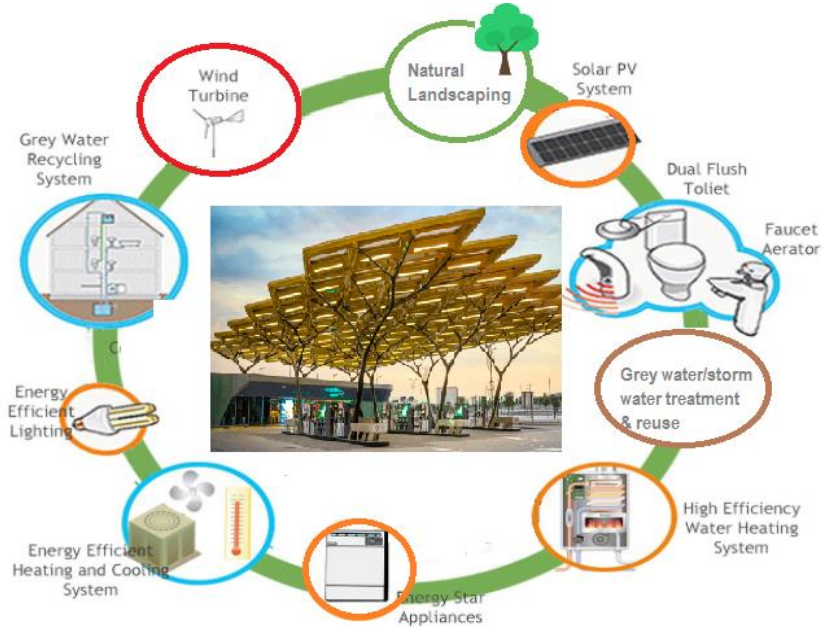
Wind Turbine

Natural Landscaping

Solar PV System

Grey Water Recycling System

Dual Flush Toliet

Faucet Aerator

Grey water/storm water treatment & reuse

Energy Efficient Lighting

High Efficiency Water Heating System

Energy Efficient Heating and Cooling System

Energy Star Appliances